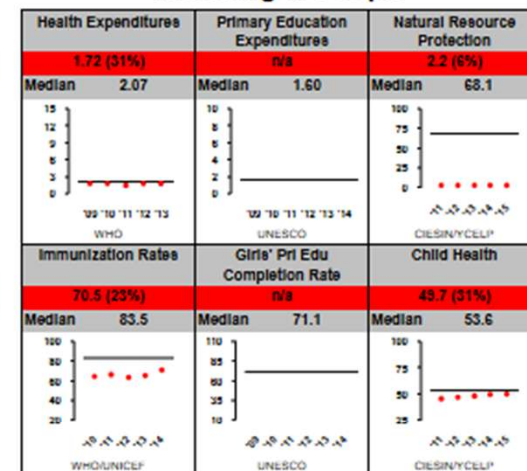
| Health Expenditures | Primary Education Expenditures | Natural Resource Protection |
|---|---|---|
| 1.72 (31%) | n/a | 2.2 (6%) |
| Median 2.07 | Median 1.60 | Median 68.1 |

15
12
9
6
3
0
'09 '10 '11 '12 '13
WHO

10
8
6
4
2
0
'09 '10 '11 '12 '13 '14
UNESCO

100
75
50
25
0
'11 '12 '13 '14 '15
CIESIN/YCELP

| Immunization Rates | Girls' Pri Edu Completion Rate | Child Health |
|---|---|---|
| 70.5 (23%) | n/a | 49.7 (31%) |
| Median 83.5 | Median 71.1 | Median 53.6 |

100
80
60
40
20
'10 '11 '12 '13 '14
WHO/UNICEF

110
85
60
35
10
'09 '10 '11 '12 '13 '14
UNESCO

100
75
50
25
'11 '12 '13 '14 '15
CIESIN/YCELP